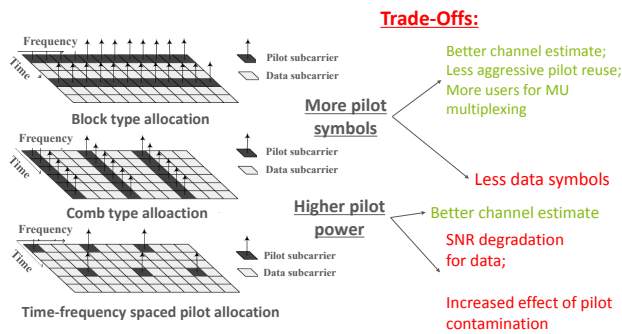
Trade-Offs:

Frequency
Time
Pilot subcarrier
Data subcarrier
Block type allocation

Frequency
Time
Pilot subcarrier
Data subcarrier
Comb type alloaction

Frequency
Time
Pilot subcarrier
Data subcarrier
Time-frequency spaced pilot allocation

More pilot symbols

Better channel estimate; Less aggressive pilot reuse; More users for MU multiplexing

Less data symbols

Higher pilot power

Better channel estimate

SNR degradation for data;

Increased effect of pilot contamination